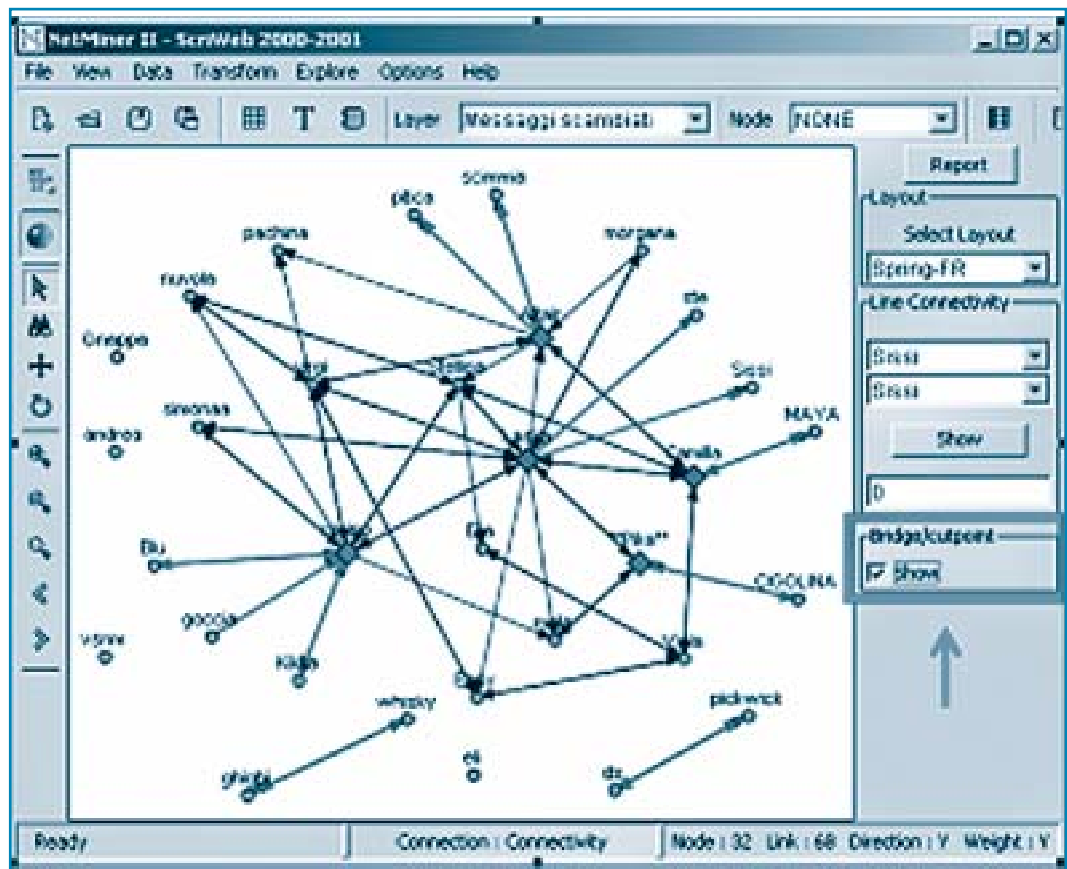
NetMiner II - SenWeb 2000-2001

File View Data Transform Explore Options Help

Layer Messaggi scambiati Node NONE

Report

Layout

Select Layout

Spring-FR

Line Connectivity

Sissi

Sissi

Show

0

Bridge/cutpoint

Show

scimmia
pitica
pachina
morgana
nuvola
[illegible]
Grappa
Sissi
simonas
MAYA
andrea
Camilla
Blu
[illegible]
CICOLINA
goccia
vanne
Kikka
whisky
pickwick
ghighi
eli
dz

Ready Connection : Connectivity Node : 32 Link : 68 Direction : Y Weight : Y